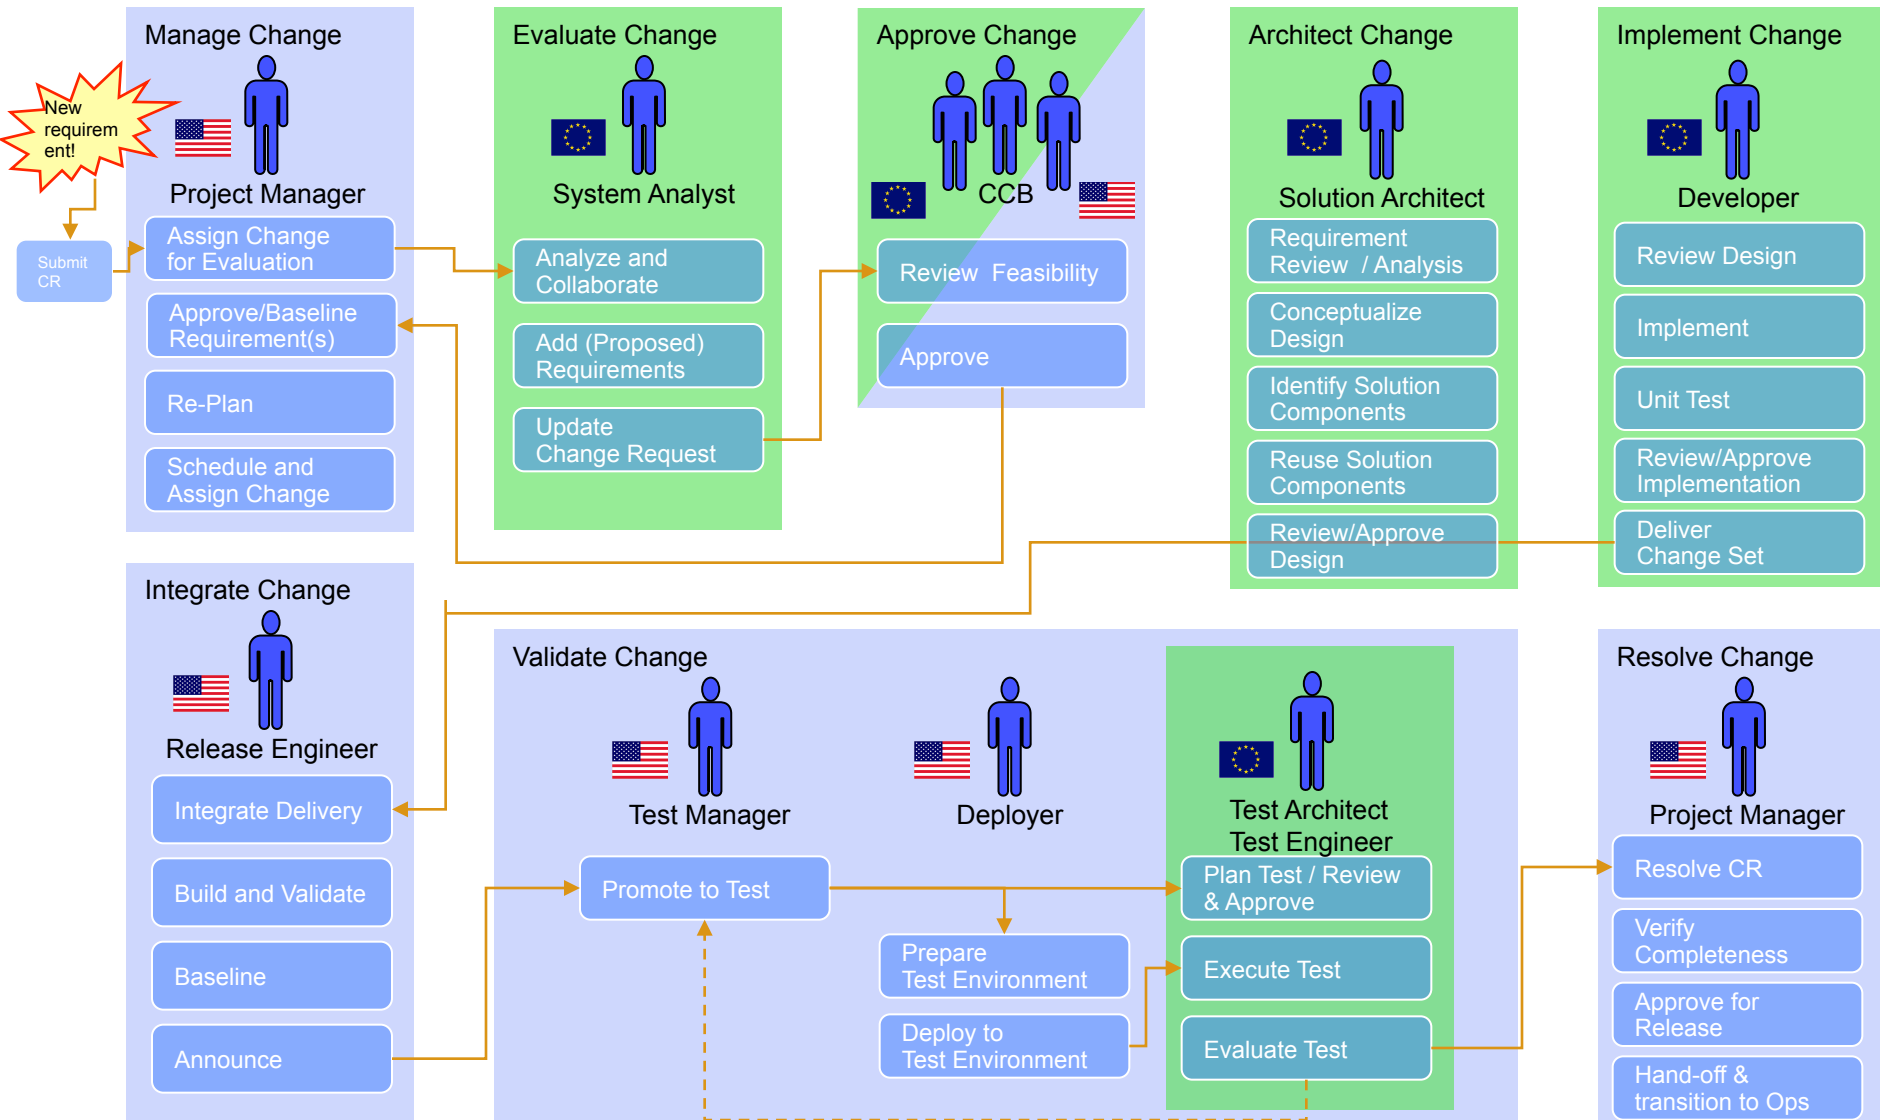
New requirement!

Submit CR

Manage Change

Project Manager

Assign Change for Evaluation

Approve/Baseline Requirement(s)

Re-Plan

Schedule and Assign Change

Evaluate Change

System Analyst

Analyze and Collaborate

Add (Proposed) Requirements

Update Change Request

Approve Change

CCB

Review Feasibility

Approve

Architect Change

Solution Architect

Requirement Review / Analysis

Conceptualize Design

Identify Solution Components

Reuse Solution Components

Review/Approve Design

Implement Change

Developer

Review Design

Implement

Unit Test

Review/Approve Implementation

Deliver Change Set

Integrate Change

Release Engineer

Integrate Delivery

Build and Validate

Baseline

Announce

Validate Change

Test Manager

Deployer

Test Architect
Test Engineer

Promote to Test

Prepare Test Environment

Deploy to Test Environment

Plan Test / Review & Approve

Execute Test

Evaluate Test

Resolve Change

Project Manager

Resolve CR

Verify Completeness

Approve for Release

Hand-off & transition to Ops